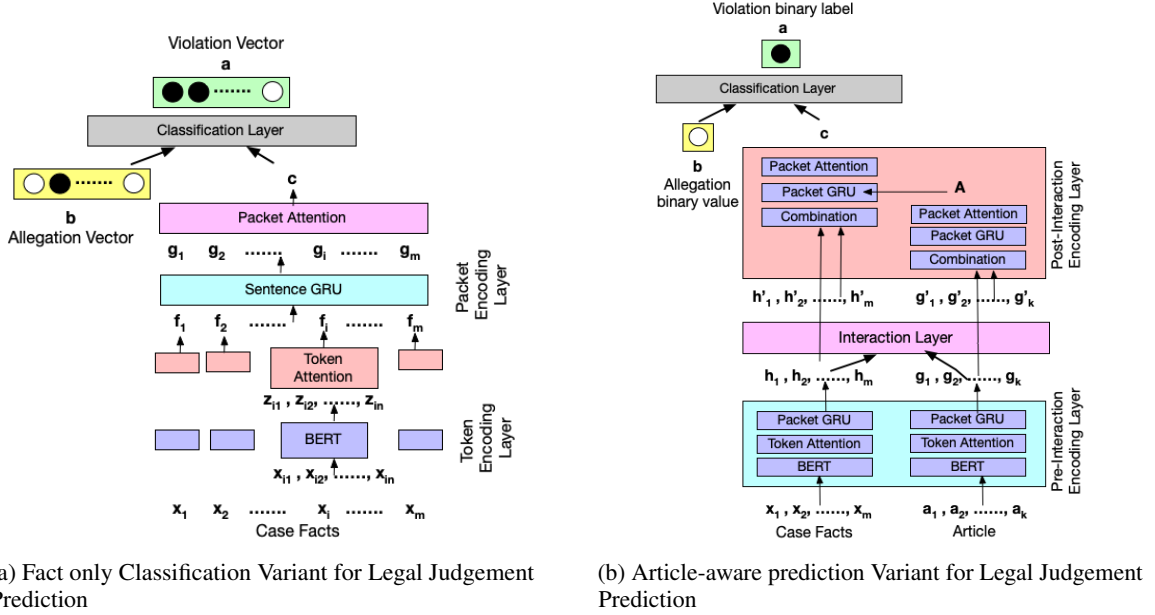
Violation Vector
a

Classification Layer

b
Allegation Vector

c

Packet Attention

$g_1$ $g_2$ ....... $g_i$ ....... $g_m$

Sentence GRU

Packet Encoding Layer

$f_1$ $f_2$ ....... $f_i$ ....... $f_m$

Token Attention

$z_{i1}$ , $z_{i2}$, ......., $z_{in}$

BERT

Token Encoding Layer

$x_{i1}$ , $x_{i2}$, ......., $x_{in}$

$x_1$ $x_2$ ....... $x_i$ ....... $x_m$
Case Facts

a) Fact only Classification Variant for Legal Judgement Prediction

Violation binary label
a

Classification Layer

b
Allegation binary value

c

Packet Attention
Packet GRU
A
Combination
Packet Attention
Packet GRU
Combination

Post-Interaction Encoding Layer

$h'_1$ , $h'_2$, ......, $h'_m$ $g'_1$ , $g'_2$, ......, $g'_k$

Interaction Layer

$h_1$ , $h_2$, ......, $h_m$ $g_1$ , $g_2$, ......, $g_k$

Packet GRU
Token Attention
BERT
Packet GRU
Token Attention
BERT

Pre-Interaction Encoding Layer

$x_1$ , $x_2$, ......, $x_m$ $a_1$ , $a_2$, ......, $a_k$
Case Facts Article

(b) Article-aware prediction Variant for Legal Judgement Prediction